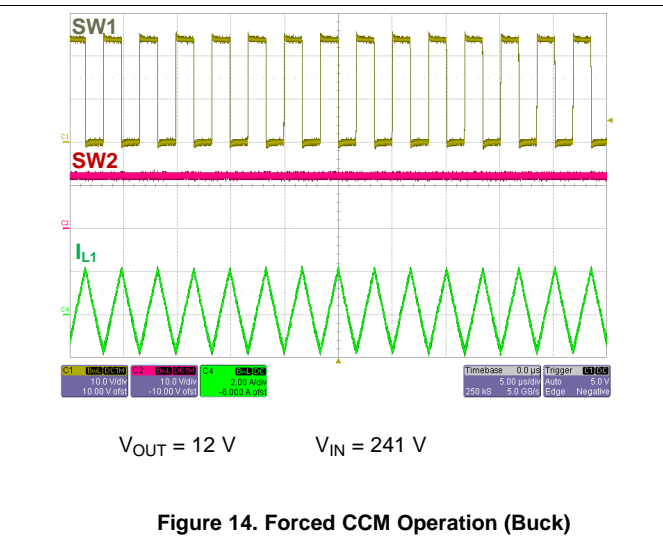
SW1

C1

SW2

C2

$I_{L1}$

C4

| C1 | BwL DC1M | C2 | BwL DC1M | C4 | BwL DC |
|---|---|---|---|---|---|
| 10.0 V/div | | 10.0 V/div | | 2.00 A/div | |
| 10.00 V ofst | | -10.00 V ofst | | -6.000 A ofst | |

| Timebase | 0.0 µs | Trigger | C1 DC |
|---|---|---|---|
| | 5.00 µs/div | Auto | 5.0 V |
| 250 kS | 5.0 GS/s | Edge | Negative |

$V_{OUT}$ = 12 V $V_{IN}$ = 241 V

Figure 14. Forced CCM Operation (Buck)